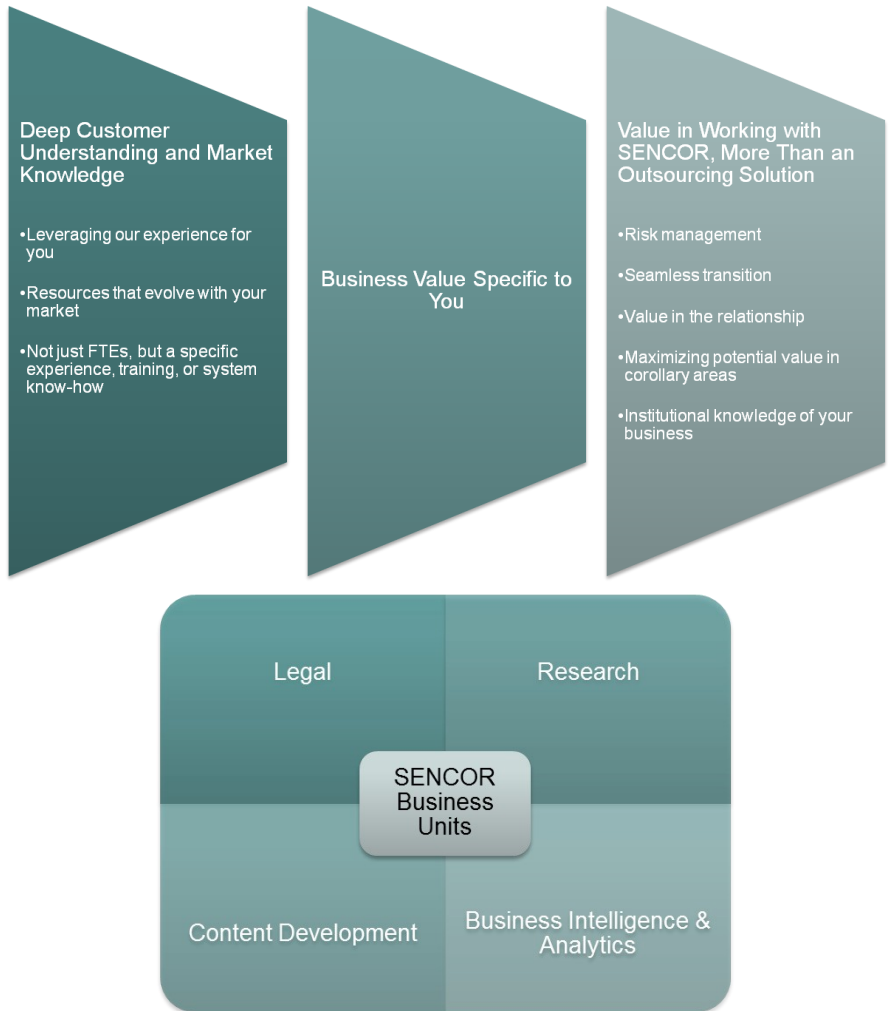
Deep Customer Understanding and Market Knowledge

•Leveraging our experience for you

•Resources that evolve with your market

•Not just FTEs, but a specific experience, training, or system know-how

Business Value Specific to You

Value in Working with SENCOR, More Than an Outsourcing Solution

•Risk management

•Seamless transition

•Value in the relationship

•Maximizing potential value in corollary areas

•Institutional knowledge of your business

Legal

Research

SENCOR Business Units

Content Development

Business Intelligence & Analytics